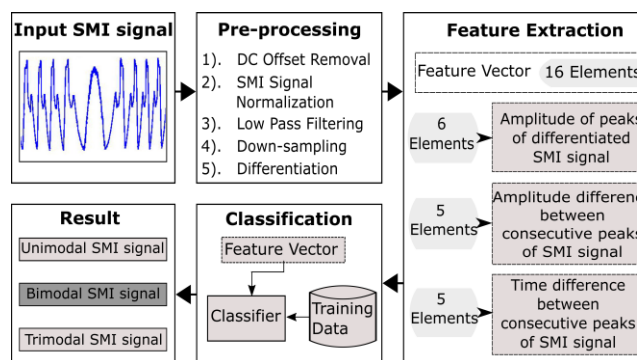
Input SMI signal

Pre-processing

1). DC Offset Removal
2). SMI Signal Normalization
3). Low Pass Filtering
4). Down-sampling
5). Differentiation

Feature Extraction

Feature Vector 16 Elements

6 Elements

Amplitude of peaks of differentiated SMI signal

5 Elements

Amplitude difference between consecutive peaks of SMI signal

5 Elements

Time difference between consecutive peaks of SMI signal

Result

Unimodal SMI signal

Bimodal SMI signal

Trimodal SMI signal

Classification

Feature Vector

Classifier

Training Data